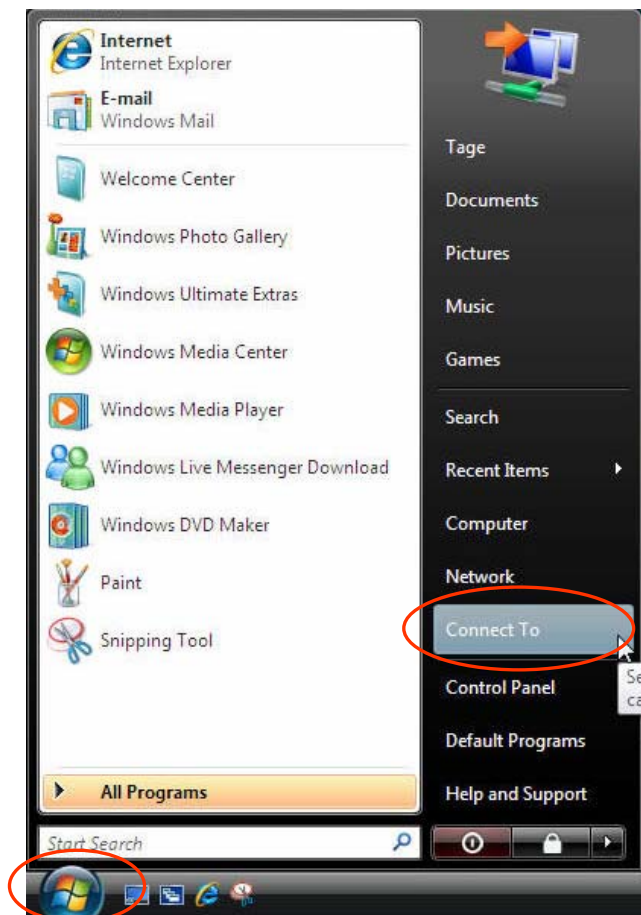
Internet
Internet Explorer
E-mail
Windows Mail
Welcome Center
Windows Photo Gallery
Windows Ultimate Extras
Windows Media Center
Windows Media Player
Windows Live Messenger Download
Windows DVD Maker
Paint
Snipping Tool
All Programs
Start Search

Tage
Documents
Pictures
Music
Games
Search
Recent Items
Computer
Network
Connect To
Control Panel
Default Programs
Help and Support

Se
ca